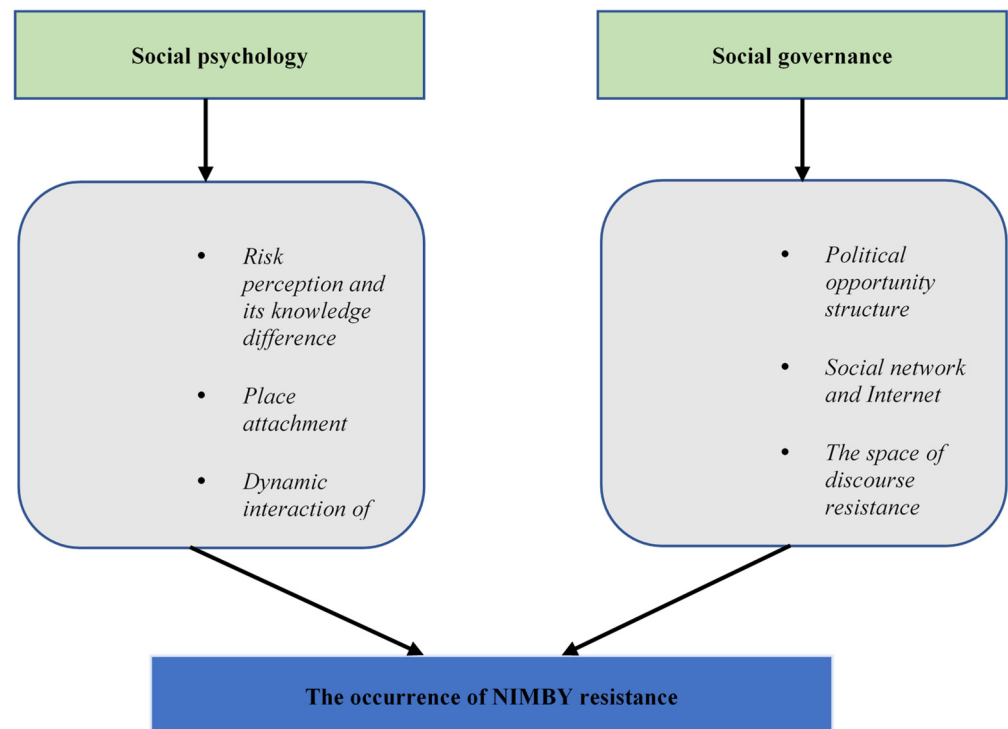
Social psychology

Social governance

- Risk perception and its knowledge difference
- Place attachment
- Dynamic interaction of

- Political opportunity structure
- Social network and Internet
- The space of discourse resistance

The occurrence of NIMBY resistance